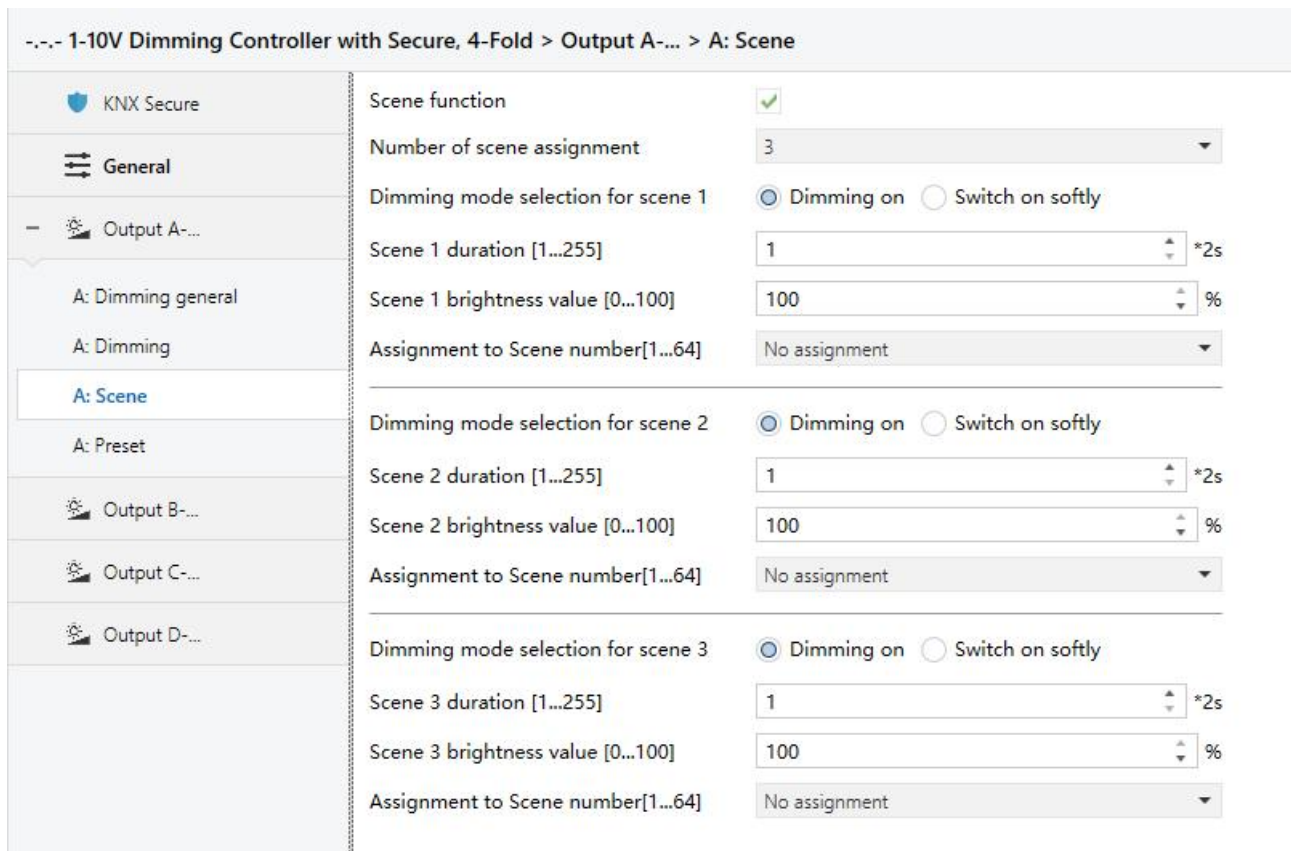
-.-.- 1-10V Dimming Controller with Secure, 4-Fold > Output A-... > A: Scene

KNX Secure

General

– Output A-...

A: Dimming general

A: Dimming

A: Scene

A: Preset

Output B-...

Output C-...

Output D-...

Scene function ✓

Number of scene assignment 3

Dimming mode selection for scene 1 Dimming on Switch on softly

Scene 1 duration [1...255] 1 *2s

Scene 1 brightness value [0...100] 100 %

Assignment to Scene number[1...64] No assignment

Dimming mode selection for scene 2 Dimming on Switch on softly

Scene 2 duration [1...255] 1 *2s

Scene 2 brightness value [0...100] 100 %

Assignment to Scene number[1...64] No assignment

Dimming mode selection for scene 3 Dimming on Switch on softly

Scene 3 duration [1...255] 1 *2s

Scene 3 brightness value [0...100] 100 %

Assignment to Scene number[1...64] No assignment